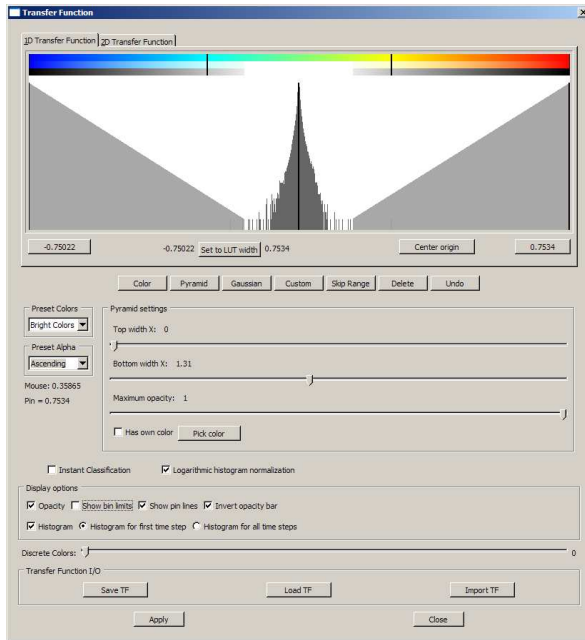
Transfer Function

1D Transfer Function | 2D Transfer Function

-0.75022

-0.75022 Set to LUT width 0.7534

Center origin

0.7534

Color | Pyramid | Gaussian | Custom | Skip Range | Delete | Undo

Preset Colors
Bright Colors

Preset Alpha
Ascending

Mouse: 0.35865
Pin = 0.7534

Pyramid settings
Top width X: 0
Bottom width X: 1.31
Maximum opacity: 1
☐ Has own color   Pick color

☐ Instant Classification   ☑ Logarithmic histogram normalization

Display options
☑ Opacity ☐ Show bin limits ☑ Show pin lines ☑ Invert opacity bar
☑ Histogram ⦿ Histogram for first time step ○ Histogram for all time steps

Discrete Colors: 0

Transfer Function I/O
Save TF   Load TF   Import TF

Apply   Close